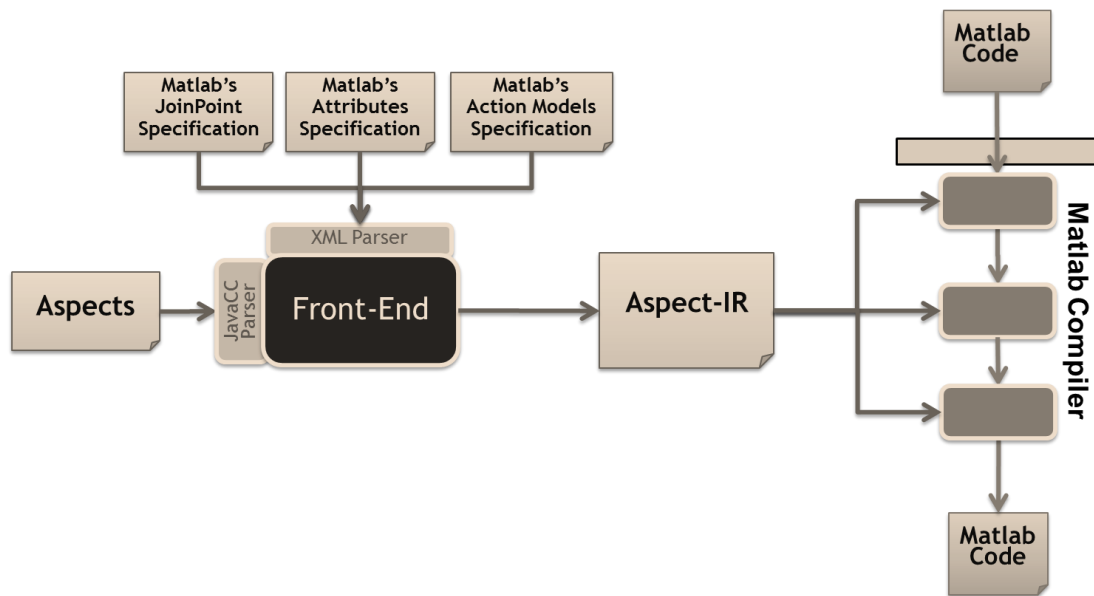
Matlab's JoinPoint Specification

Matlab's Attributes Specification

Matlab's Action Models Specification

Matlab Code

XML Parser

Aspects

JavaCC Parser

Front-End

Aspect-IR

Matlab Compiler

Matlab Code